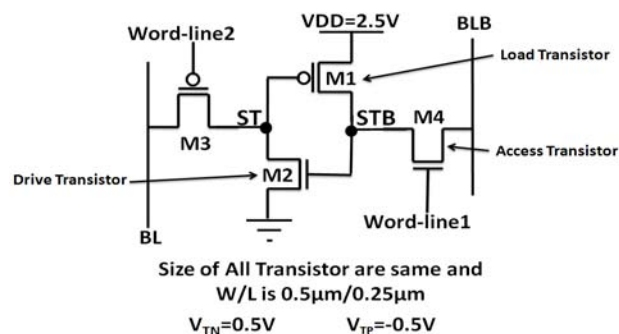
VDD=2.5V

BLB

Word-line2

Load Transistor

M1

ST

STB

M4

M3

Access Transistor

Drive Transistor

M2

Word-line1

BL

-

Size of All Transistor are same and W/L is 0.5μm/0.25μm

$V_{TN}$=0.5V $V_{TP}$=-0.5V